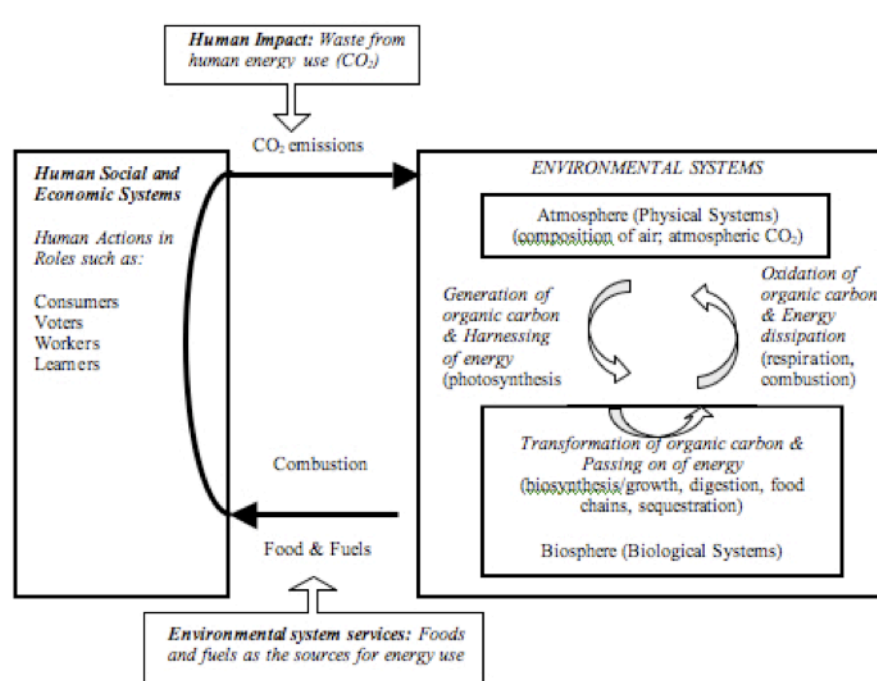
Human Impact: Waste from human energy use ($CO_2$)

$CO_2$ emissions

Human Social and Economic Systems

Human Actions in Roles such as:

Consumers
Voters
Workers
Learners

ENVIRONMENTAL SYSTEMS

Atmosphere (Physical Systems) (composition of air; atmospheric $CO_2$)

Generation of organic carbon & Harnessing of energy (photosynthesis

Oxidation of organic carbon & Energy dissipation (respiration, combustion)

Transformation of organic carbon & Passing on of energy (biosynthesis/growth, digestion, food chains, sequestration)

Biosphere (Biological Systems)

Combustion

Food & Fuels

Environmental system services: Foods and fuels as the sources for energy use